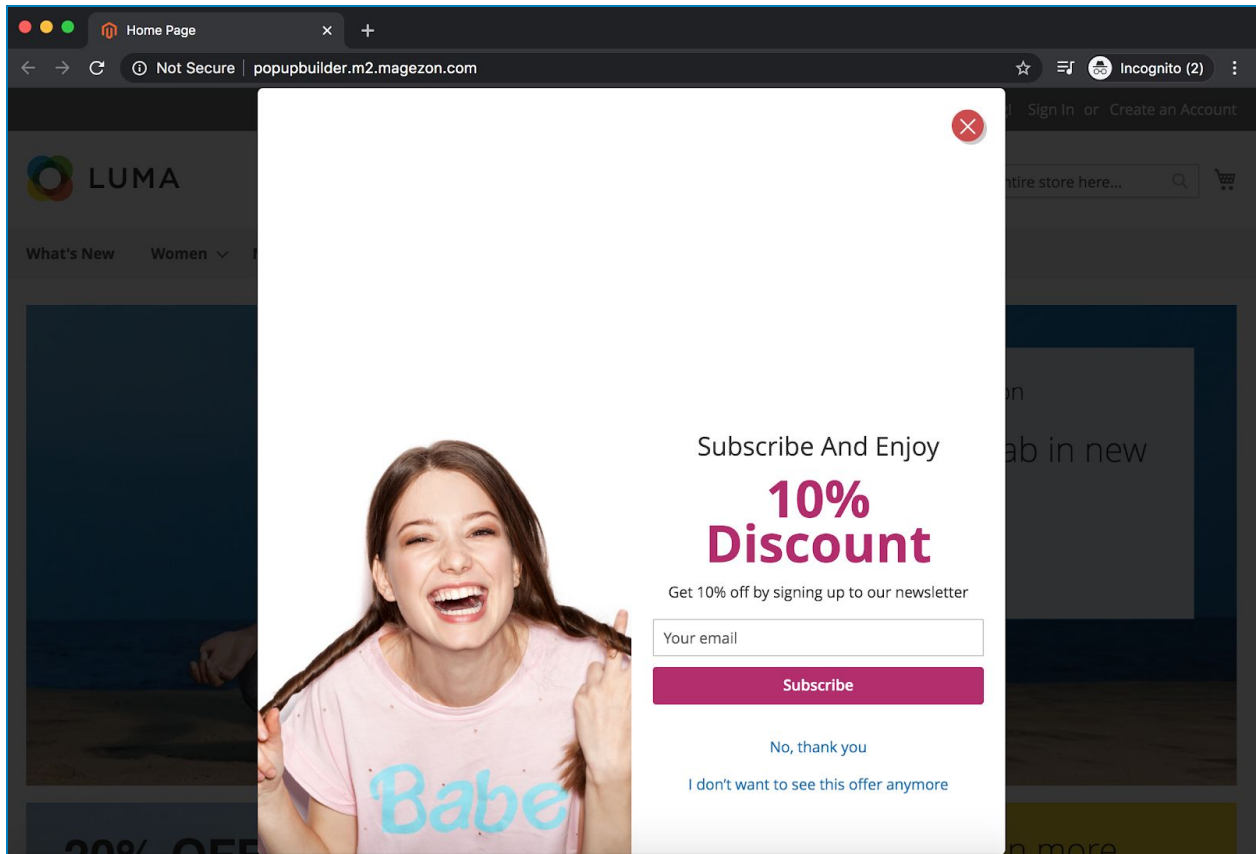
Home Page
Not Secure | popupbuilder.m2.magezon.com
Incognito (2)

Sign In or Create an Account

LUMA
ntire store here...

What's New Women

on
ab in new

20% OFF
n more

Subscribe And Enjoy
10% Discount
Get 10% off by signing up to our newsletter
Your email
Subscribe
No, thank you
I don't want to see this offer anymore

Babe